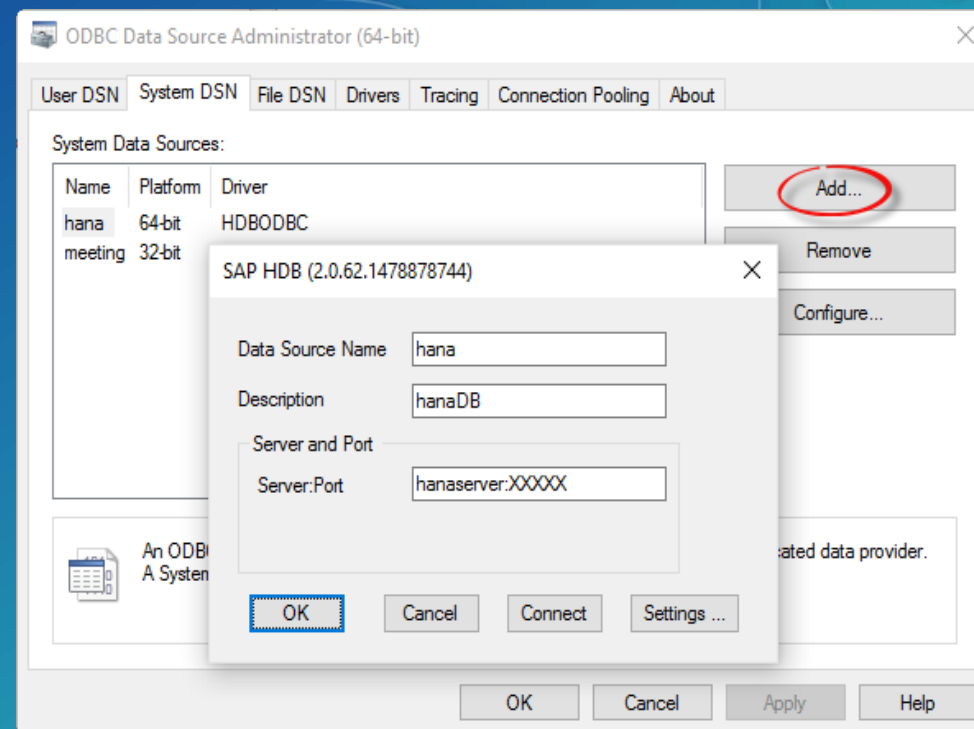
ODBC Data Source Administrator (64-bit)

User DSN | System DSN | File DSN | Drivers | Tracing | Connection Pooling | About

System Data Sources:

| Name | Platform | Driver |
|---|---|---|
| hana | 64-bit | HDBODBC |
| meeting | 32-bit | |

Add...

Remove

Configure...

An ODB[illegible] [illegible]ated data provider.
A System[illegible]

SAP HDB (2.0.62.1478878744)

Data Source Name: hana

Description: hanaDB

Server and Port

Server:Port: hanaserver:XXXXX

OK

Cancel

Connect

Settings ...

OK

Cancel

Apply

Help